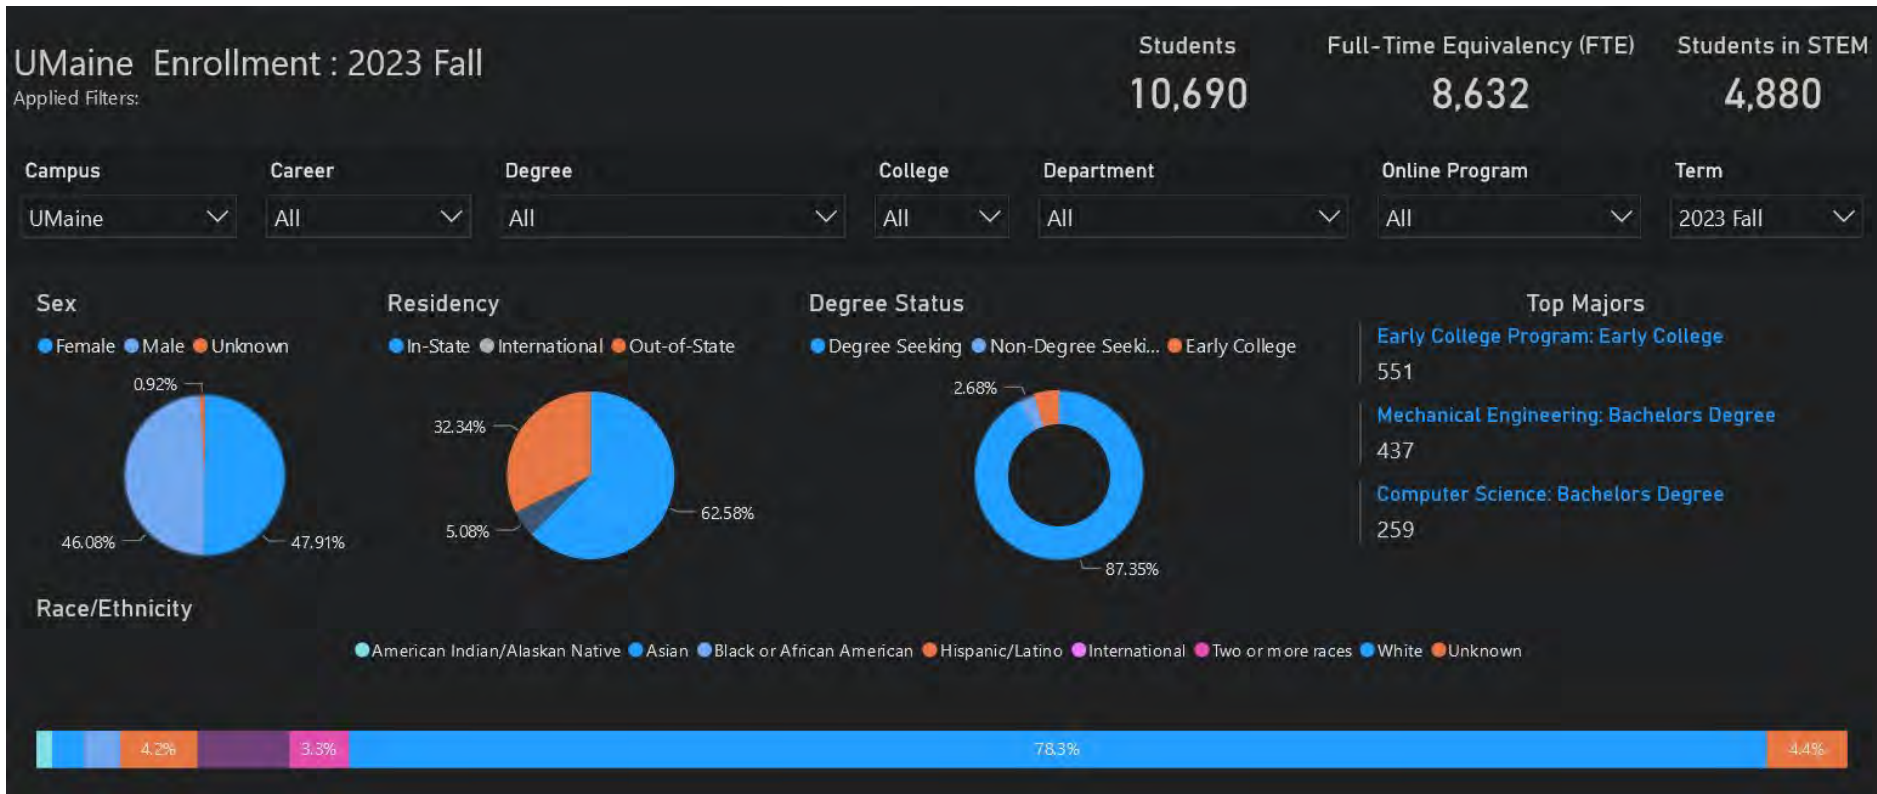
UMaine Enrollment : 2023 Fall
Applied Filters:

Students
10,690

Full-Time Equivalency (FTE)
8,632

Students in STEM
4,880

Campus
UMaine

Career
All

Degree
All

College
All

Department
All

Online Program
All

Term
2023 Fall

Sex
Female Male Unknown
0.92%
46.08%
47.91%

Residency
In-State International Out-of-State
32.34%
5.08%
62.58%

Degree Status
Degree Seeking Non-Degree Seeki... Early College
2.68%
87.35%

Top Majors
Early College Program: Early College
551
Mechanical Engineering: Bachelors Degree
437
Computer Science: Bachelors Degree
259

Race/Ethnicity
American Indian/Alaskan Native Asian Black or African American Hispanic/Latino International Two or more races White Unknown

4.2%
3.3%
78.3%
4.4%